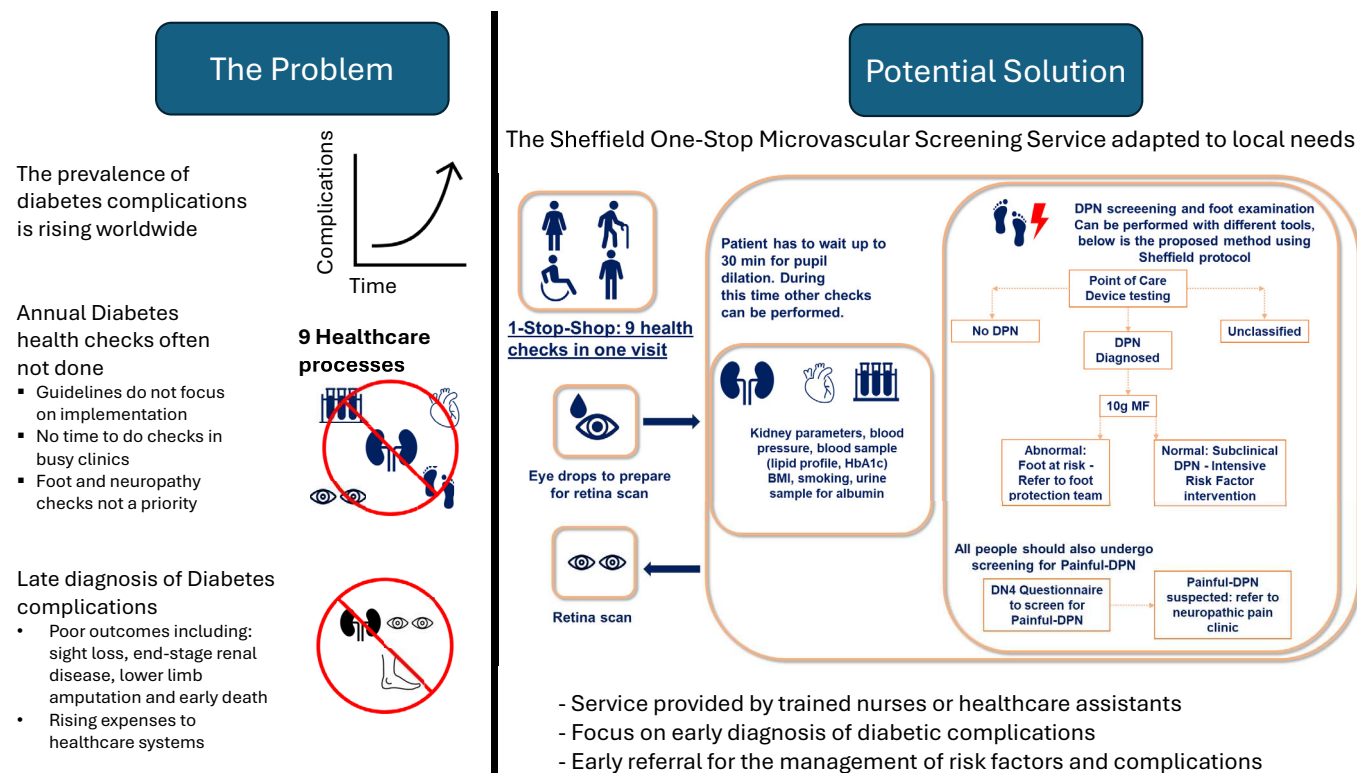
The Problem

The prevalence of diabetes complications is rising worldwide

Complications

Time

Annual Diabetes health checks often not done

- Guidelines do not focus on implementation
- No time to do checks in busy clinics
- Foot and neuropathy checks not a priority

9 Healthcare processes

Late diagnosis of Diabetes complications

- Poor outcomes including: sight loss, end-stage renal disease, lower limb amputation and early death
- Rising expenses to healthcare systems

Potential Solution

The Sheffield One-Stop Microvascular Screening Service adapted to local needs

1-Stop-Shop: 9 health checks in one visit

Eye drops to prepare for retina scan

Retina scan

Patient has to wait up to 30 min for pupil dilation. During this time other checks can be performed.

Kidney parameters, blood pressure, blood sample (lipid profile, HbA1c) BMI, smoking, urine sample for albumin

DPN screeening and foot examination Can be performed with different tools, below is the proposed method using Sheffield protocol

Point of Care Device testing

No DPN

Unclassified

DPN Diagnosed

10g MF

Abnormal: Foot at risk - Refer to foot protection team

Normal: Subclinical DPN - Intensive Risk Factor intervention

All people should also undergo screening for Painful-DPN

DN4 Questionnaire to screen for Painful-DPN

Painful-DPN suspected: refer to neuropathic pain clinic

- Service provided by trained nurses or healthcare assistants
- Focus on early diagnosis of diabetic complications
- Early referral for the management of risk factors and complications